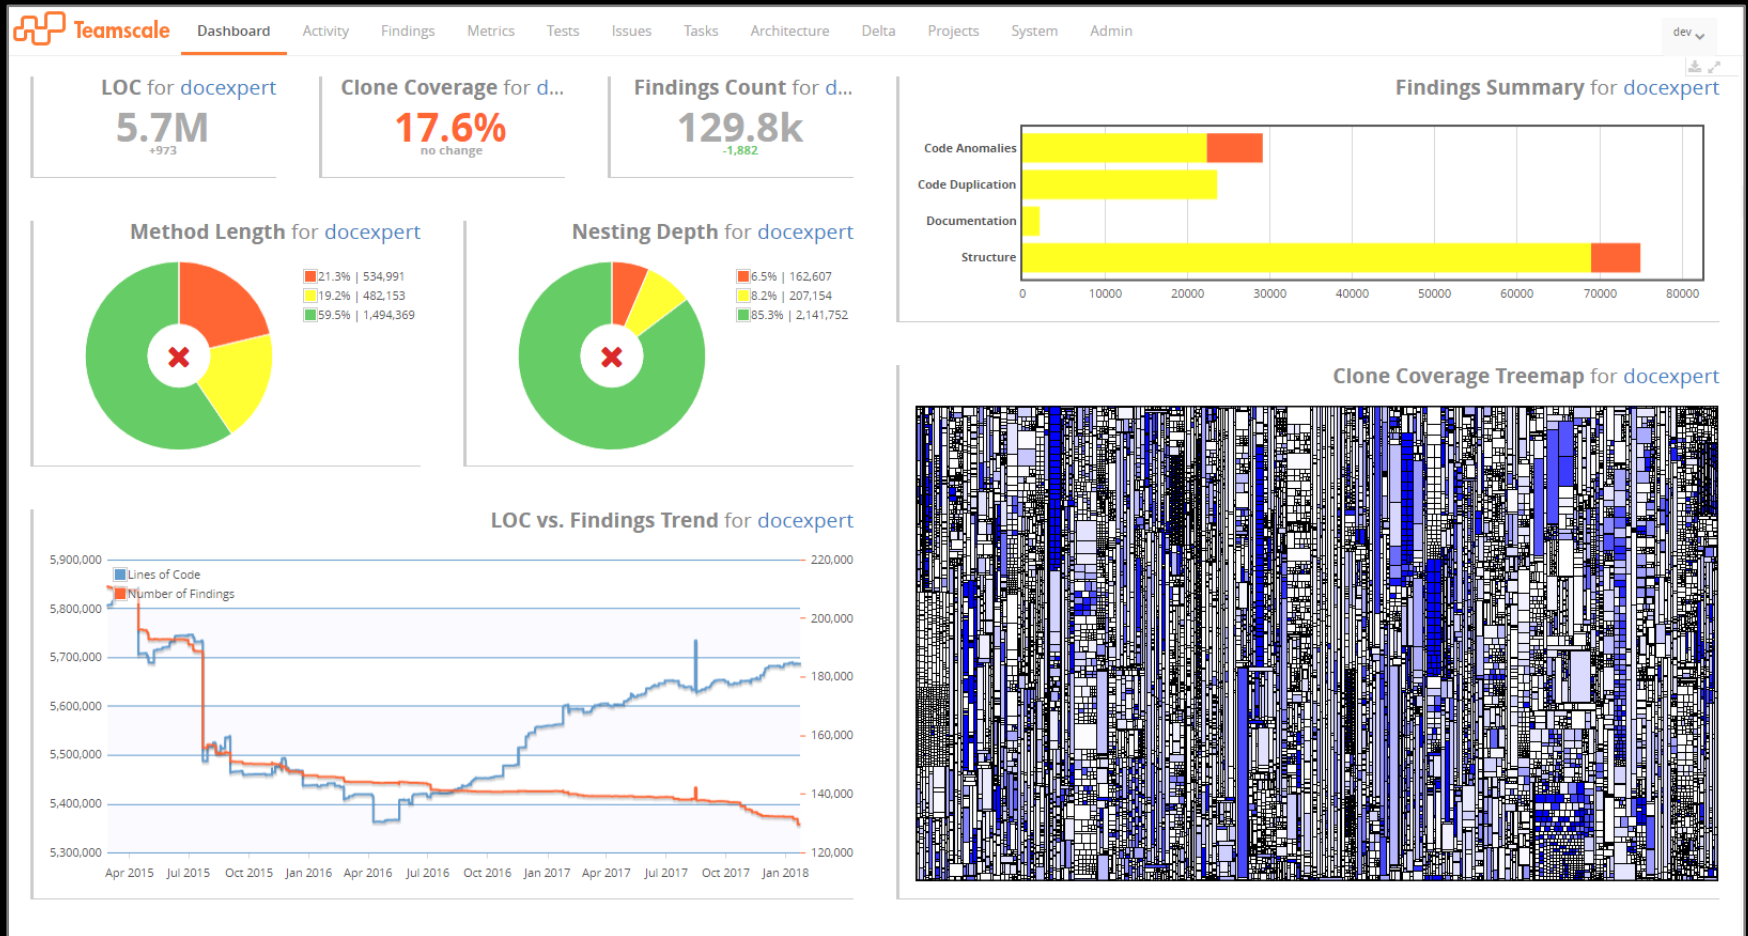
Teamscale Dashboard Activity Findings Metrics Tests Issues Tasks Architecture Delta Projects System Admin dev

LOC for docexpert
5.7M
+973

Clone Coverage for d...
17.6%
no change

Findings Count for d...
129.8k
-1,882

Findings Summary for docexpert

Code Anomalies
Code Duplication
Documentation
Structure
0 10000 20000 30000 40000 50000 60000 70000 80000

Method Length for docexpert
21.3% | 534,991
19.2% | 482,153
59.5% | 1,494,369

Nesting Depth for docexpert
6.5% | 162,607
8.2% | 207,154
85.3% | 2,141,752

Clone Coverage Treemap for docexpert

LOC vs. Findings Trend for docexpert
Lines of Code
Number of Findings
5,900,000
5,800,000
5,700,000
5,600,000
5,500,000
5,400,000
5,300,000
220,000
200,000
180,000
160,000
140,000
120,000
Apr 2015 Jul 2015 Oct 2015 Jan 2016 Apr 2016 Jul 2016 Oct 2016 Jan 2017 Apr 2017 Jul 2017 Oct 2017 Jan 2018